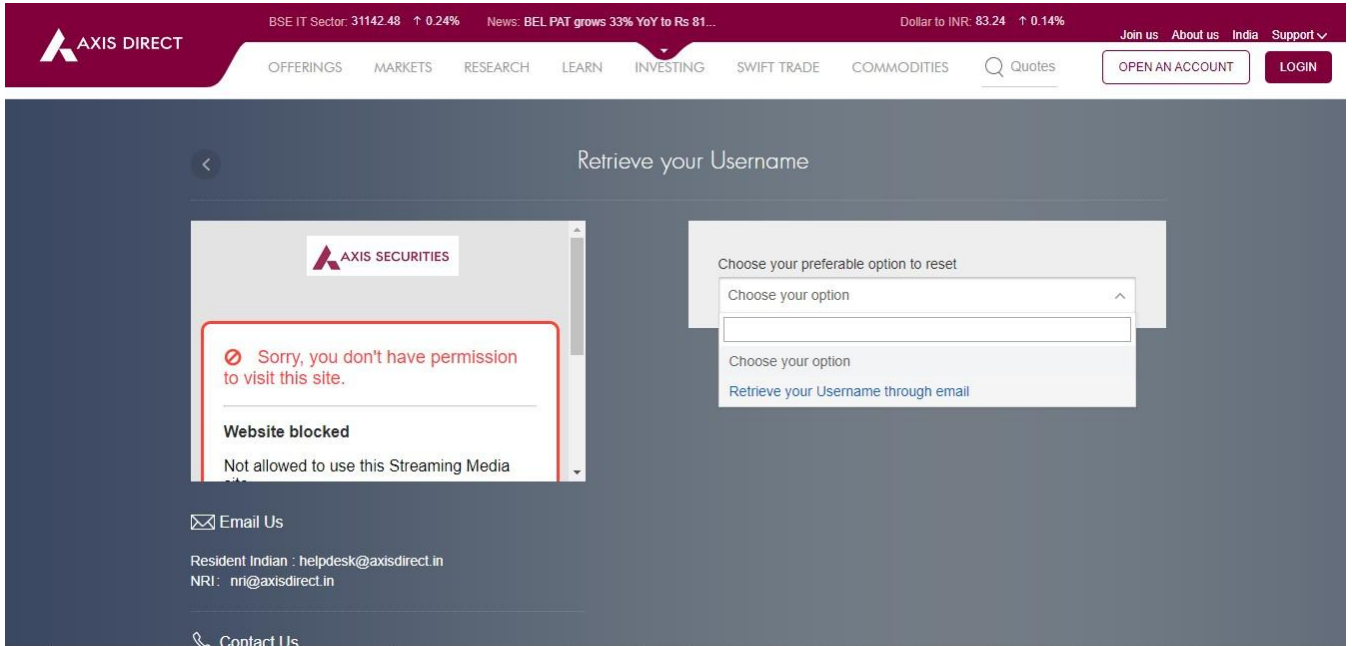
AXIS DIRECT

BSE IT Sector: 31142.48 ↑ 0.24% News: BEL PAT grows 33% YoY to Rs 81... Dollar to INR: 83.24 ↑ 0.14%

Join us About us India Support

OFFERINGS MARKETS RESEARCH LEARN INVESTING SWIFT TRADE COMMODITIES Quotes

OPEN AN ACCOUNT LOGIN

Retrieve your Username

AXIS SECURITIES

Sorry, you don't have permission to visit this site.

Website blocked

Not allowed to use this Streaming Media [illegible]

Choose your preferable option to reset

Choose your option

Choose your option

Retrieve your Username through email

Email Us

Resident Indian : helpdesk@axisdirect.in
NRI : nri@axisdirect.in

Contact Us